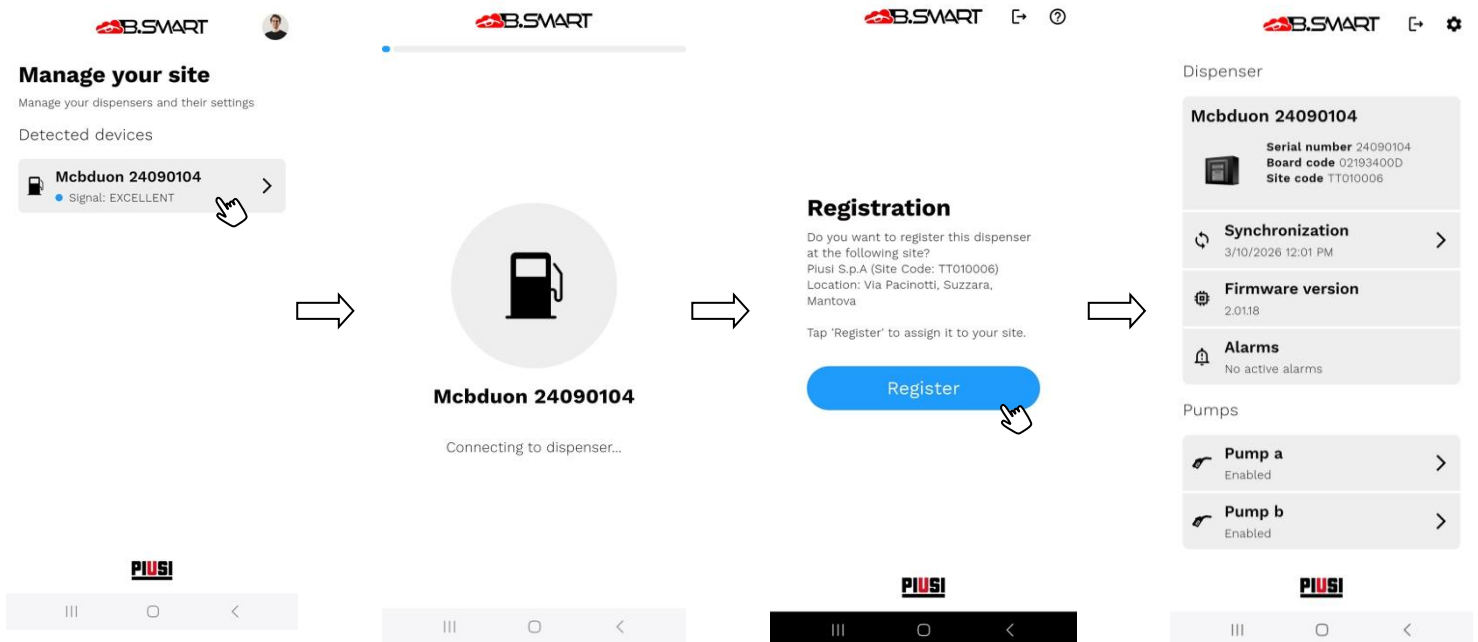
B.SMART

Manage your site

Manage your dispensers and their settings

Detected devices

Mcbduon 24090104
Signal: EXCELLENT

PIUSI

B.SMART

Mcbduon 24090104

Connecting to dispenser...

B.SMART

Registration

Do you want to register this dispenser at the following site?
Piusi S.p.A (Site Code: TT010006)
Location: Via Pacinotti, Suzzara, Mantova

Tap 'Register' to assign it to your site.

Register

PIUSI

B.SMART

Dispenser

Mcbduon 24090104

Serial number 24090104
Board code 02193400D
Site code TT010006

Synchronization
3/10/2026 12:01 PM

Firmware version
2.01.18

Alarms
No active alarms

Pumps

Pump a
Enabled

Pump b
Enabled

PIUSI